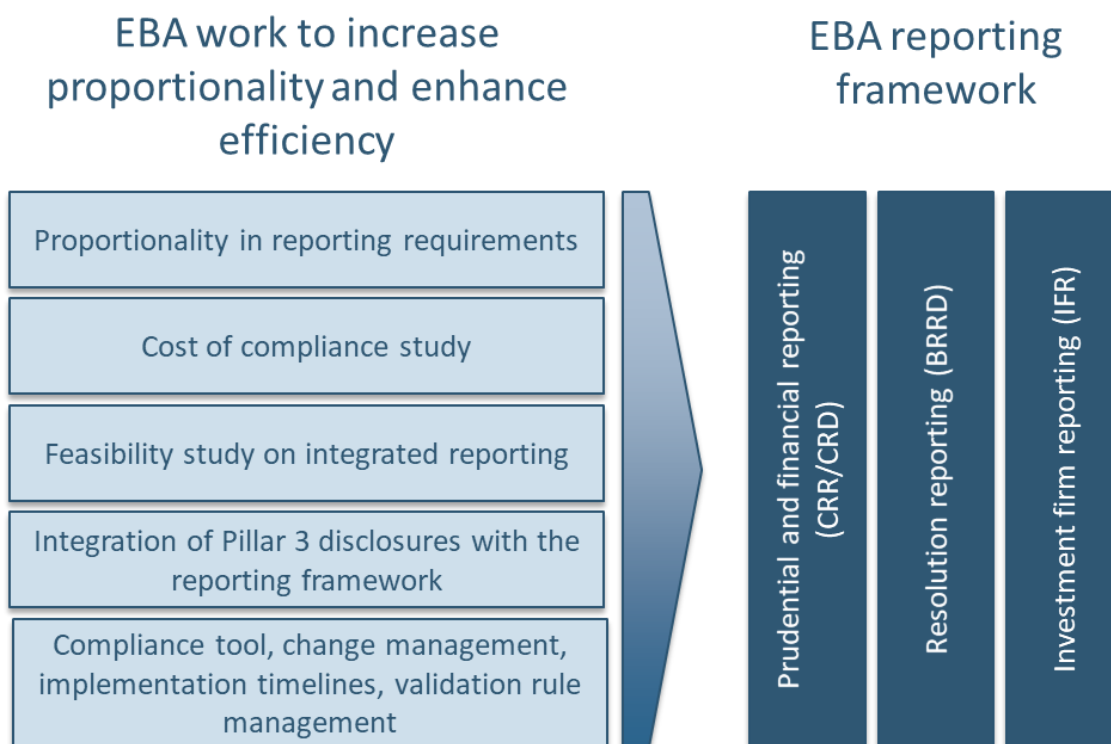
EBA work to increase proportionality and enhance efficiency

Proportionality in reporting requirements

Cost of compliance study

Feasibility study on integrated reporting

Integration of Pillar 3 disclosures with the reporting framework

Compliance tool, change management, implementation timelines, validation rule management

EBA reporting framework

Prudential and financial reporting (CRR/CRD)

Resolution reporting (BRRD)

Investment firm reporting (IFR)